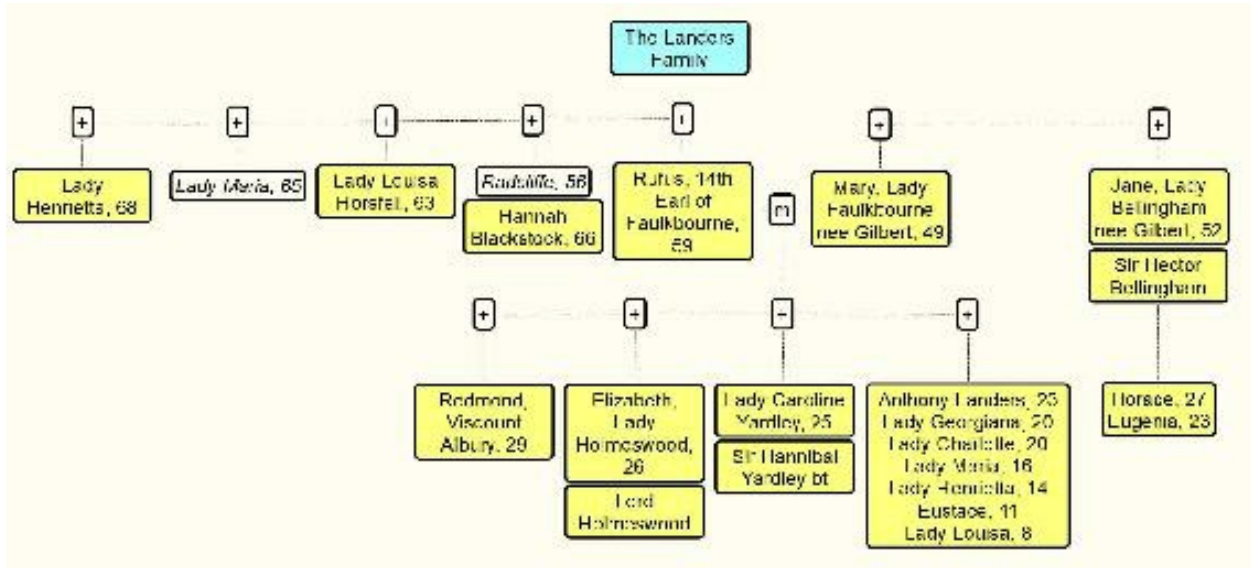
The Landers Family

+ + − + − + +

Lady Henrietta, 68

Lady Maria, 65

Lady Louisa Horsfall, 63

Radcliffe, 56

Hannah Blackstock, 66

Rufus, 14th Earl of Faulkbourne, 59

m

Mary, Lady Faulkbourne nee Gilbert, 49

Jane, Lady Bellingham nee Gilbert, 52

Sir Hector Bellingham

+ + − +

Redmond, Viscount Albury, 29

Elizabeth, Lady Holmeswood, 26

Lord Holmeswood

Lady Caroline Yardley, 25

Sir Hannibal Yardley bt

Anthony Landers, 23
Lady Georgiana, 20
Lady Charlotte, 20
Lady Maria, 16
Lady Henrietta, 14
Eustace, 11
Lady Louisa, 8

Horace, 27
Eugenia, 23